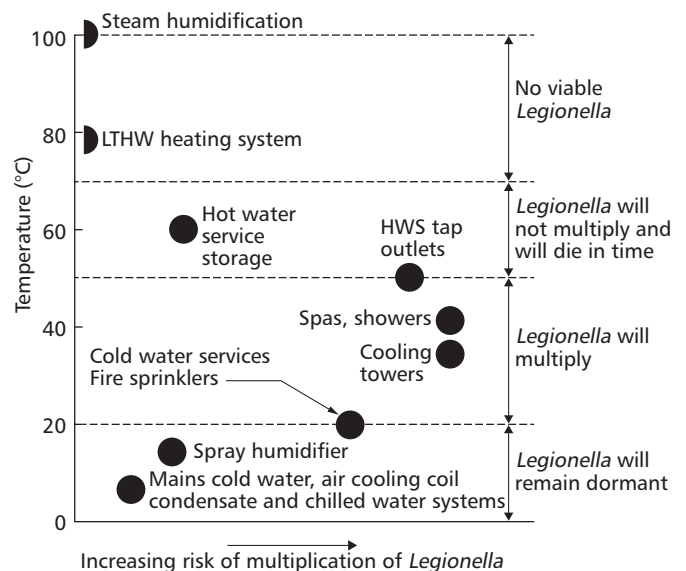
Steam humidification

100

80

60

40

20

0

Temperature (°C)

LTHW heating system

Hot water service storage

HWS tap outlets

Spas, showers

Cooling towers

Cold water services
Fire sprinklers

Spray humidifier

Mains cold water, air cooling coil condensate and chilled water systems

No viable *Legionella*

*Legionella* will not multiply and will die in time

*Legionella* will multiply

*Legionella* will remain dormant

Increasing risk of multiplication of *Legionella*